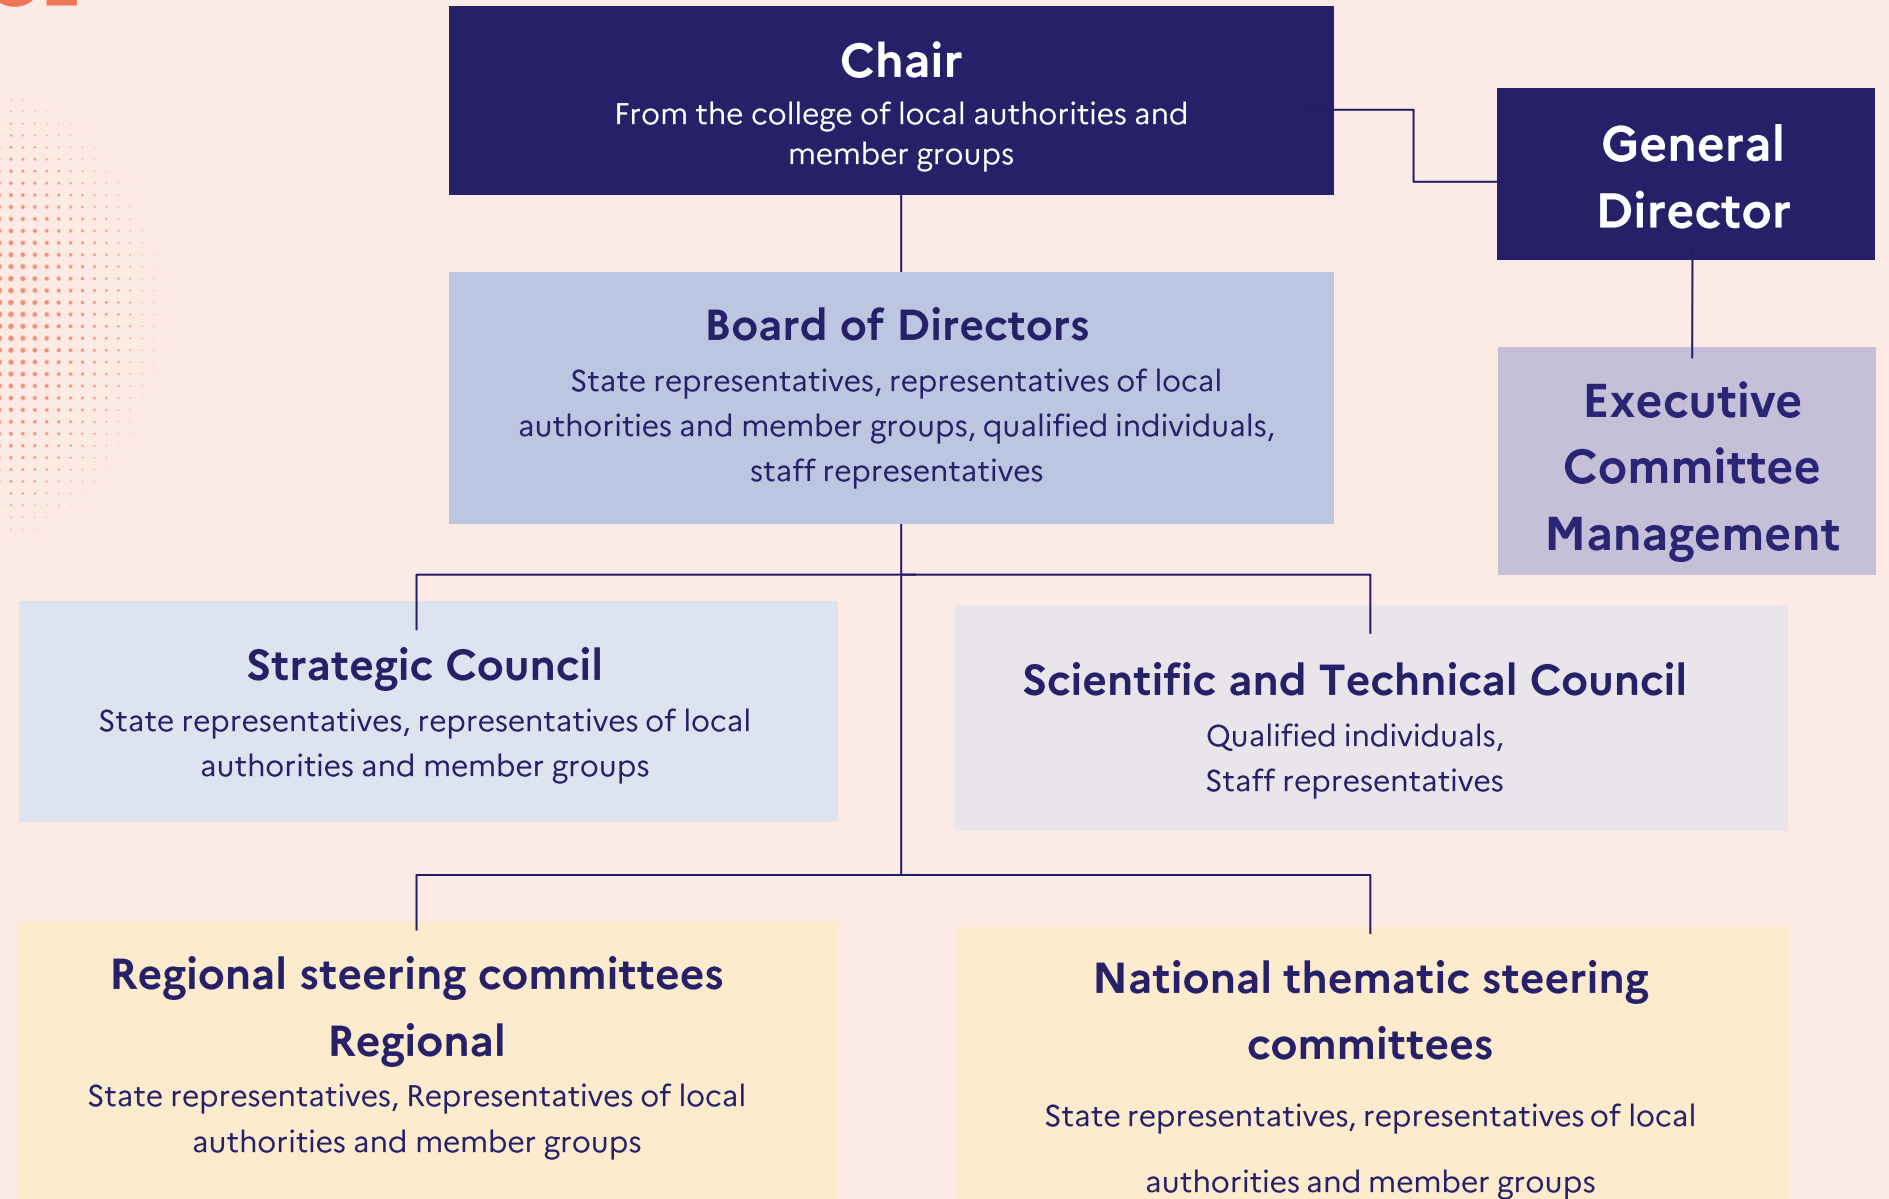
Chair
From the college of local authorities and member groups

General Director

Board of Directors
State representatives, representatives of local authorities and member groups, qualified individuals, staff representatives

Executive Committee Management

Strategic Council
State representatives, representatives of local authorities and member groups

Scientific and Technical Council
Qualified individuals,
Staff representatives

Regional steering committees
Regional
State representatives, Representatives of local authorities and member groups

National thematic steering committees
State representatives, representatives of local authorities and member groups